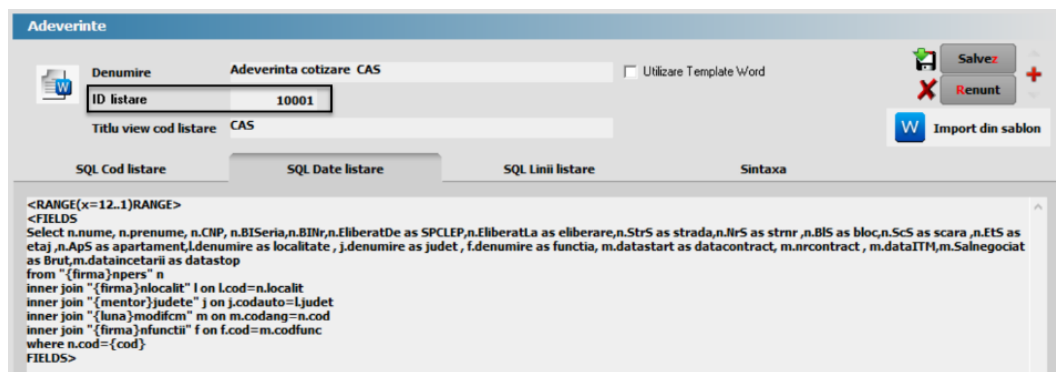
Adeverinte

Denumire
Adeverinta cotizare CAS
Utilizare Template Word
Salvez
Renunt
ID listare
10001
Titlu view cod listare
CAS
Import din sablon

SQL Cod listare
SQL Date listare
SQL Linii listare
Sintaxa

<RANGE(x=12..1)RANGE>
<FIELDS
Select n.nume, n.prenume, n.CNP, n.BISeria,n.BINr,n.EliberatDe as SPCLEP,n.EliberatLa as eliberare,n.StrS as strada,n.NrS as strnr ,n.BlS as bloc,n.ScS as scara ,n.EtS as etaj ,n.ApS as apartament,l.denumire as localitate , j.denumire as judet , f.denumire as functia, m.datastart as datacontract, m.nrcontract , m.dataITM,m.Salnegociat as Brut,m.dataincetarii as datastop
from "{firma}npers" n
inner join "{firma}nlocalit" l on l.cod=n.localit
inner join "{mentor}judete" j on j.codauto=l.judet
inner join "{luna}modifcm" m on m.codang=n.cod
inner join "{firma}nfunctii" f on f.cod=m.codfunc
where n.cod={cod}
FIELDS>